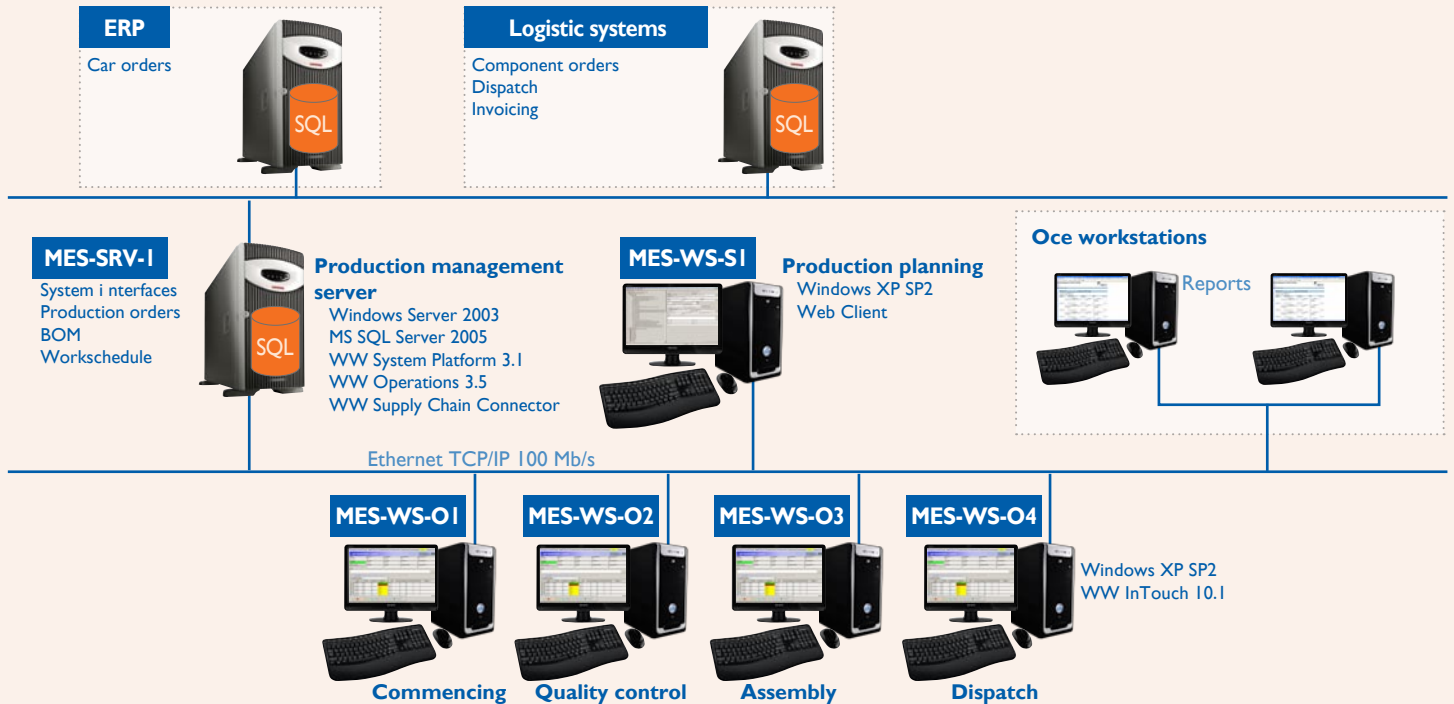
ERP
Car orders

SQL

Logistic systems
Component orders
Dispatch
Invoicing

SQL

MES-SRV-1
System i nterfaces
Production orders
BOM
Workschedule

SQL

Production management server
Windows Server 2003
MS SQL Server 2005
WW System Platform 3.1
WW Operations 3.5
WW Supply Chain Connector

MES-WS-S1
Production planning
Windows XP SP2
Web Client

Oce workstations
Reports

Ethernet TCP/IP 100 Mb/s

MES-WS-O1
MES-WS-O2
MES-WS-O3
MES-WS-O4

Windows XP SP2
WW InTouch 10.1

Commencing
Quality control
Assembly
Dispatch